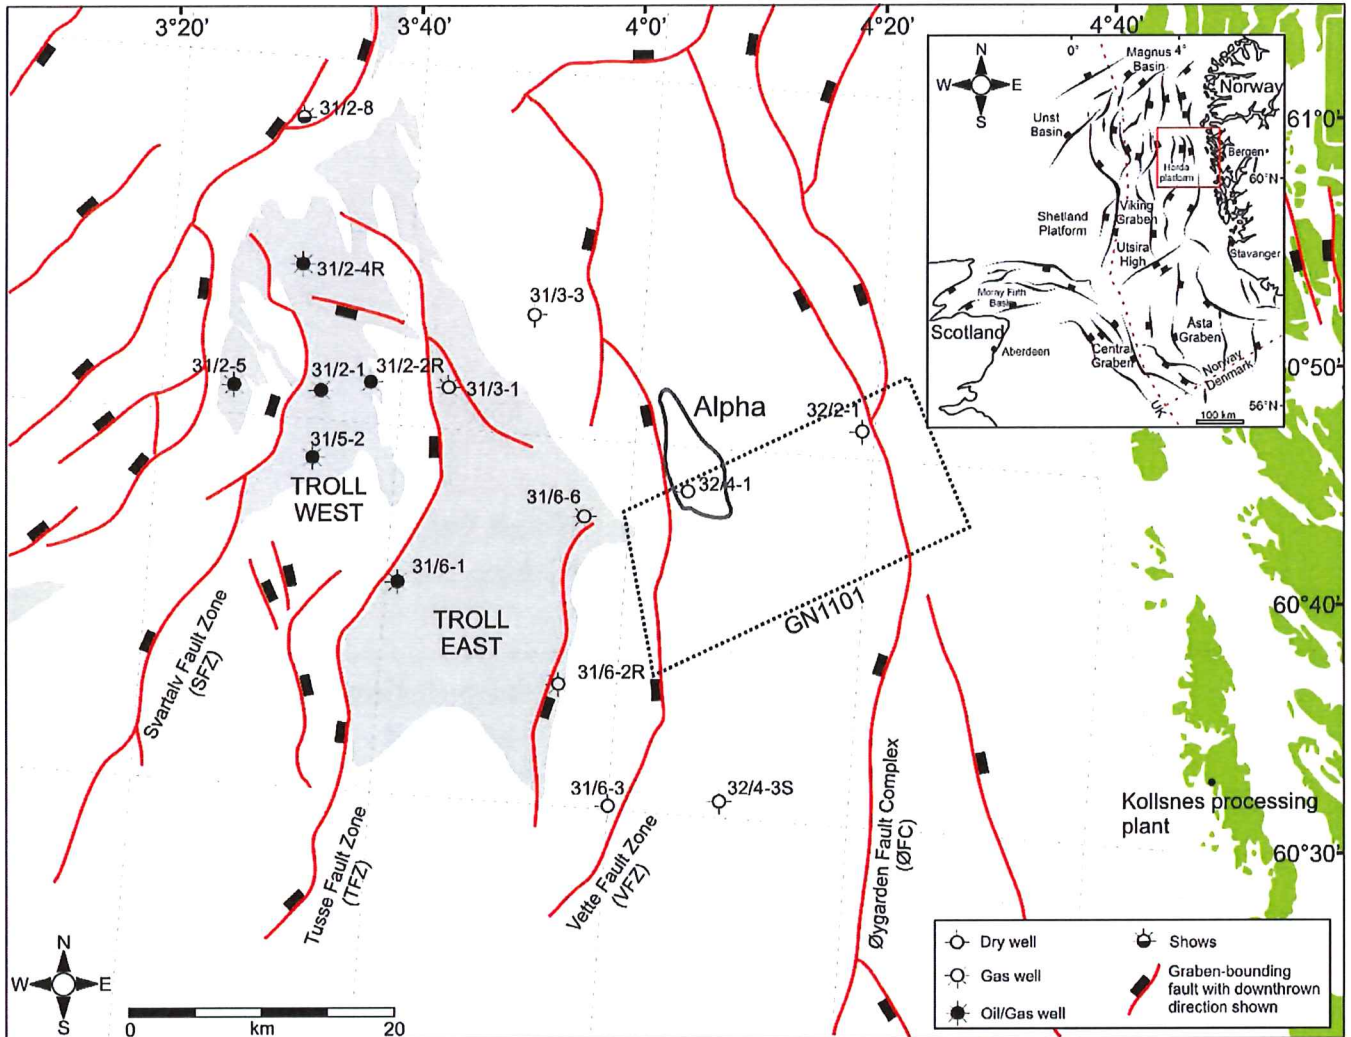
3°20' 3°40' 4°0' 4°20' 4°40'

61°0'
60°50'
60°40'
60°30'

31/2-8
31/2-4R
31/3-3
31/2-5
31/2-1
31/2-2R
31/3-1
31/5-2
TROLL WEST
Alpha
32/2-1
32/4-1
31/6-6
31/6-1
TROLL EAST
GN1101
31/6-2R
31/6-3
32/4-3S

Svartalv Fault Zone (SFZ)
Tusse Fault Zone (TFZ)
Vette Fault Zone (VFZ)
Øygarden Fault Complex (ØFC)

Kollsnes processing plant

N
W E
S

N
W E
S

0 km 20

0° Magnus 4° Basin
Norway
Unst Basin
Horda platform
Bergen
60°N
Viking Graben
Shetland Platform
Utsira High
Stavanger
Moray Firth Basin
Scotland
Åsta Graben
Aberdeen
Central Graben
Norway Denmark
UK
100 km
56°N

Dry well
Gas well
Oil/Gas well
Shows
Graben-bounding fault with downthrown direction shown